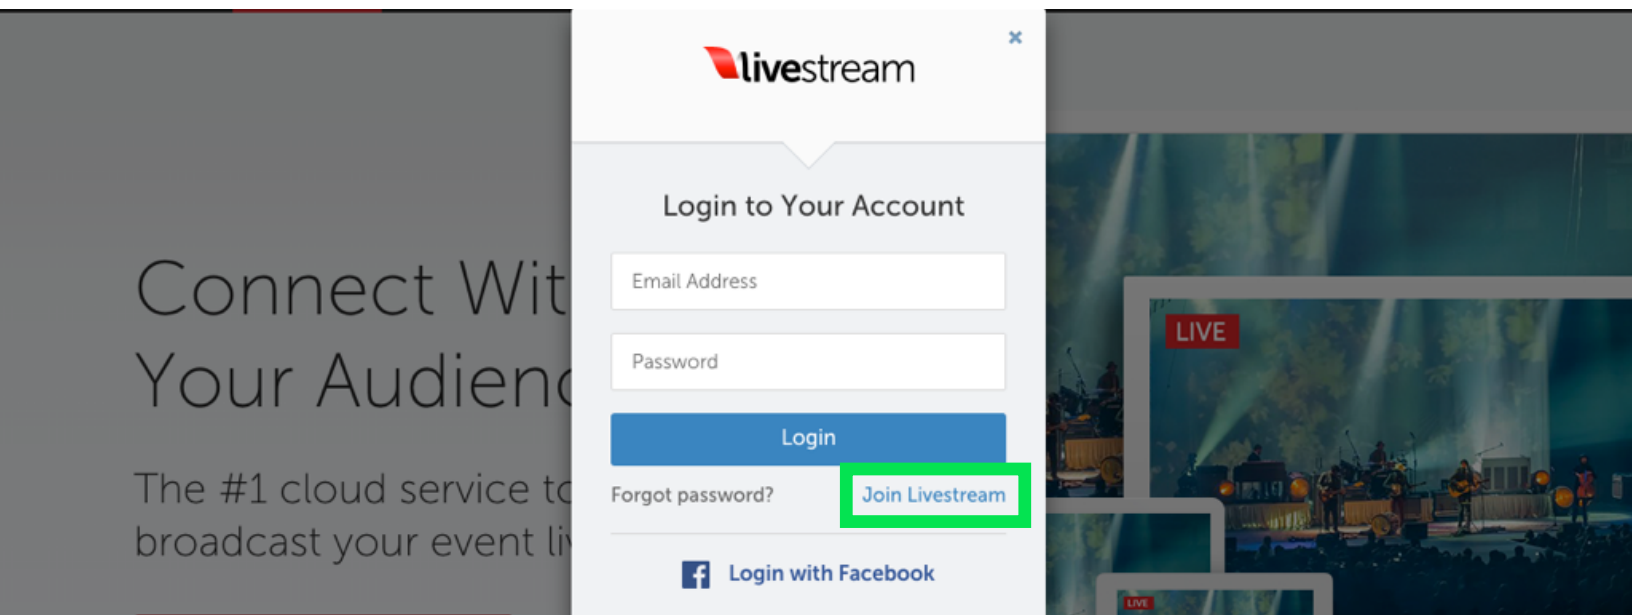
Connect Wit
Your Audien

The #1 cloud service to
broadcast your event li

livestream

×

Login to Your Account

Email Address

Password

Login

Forgot password?

Join Livestream

Login with Facebook

LIVE

LIVE